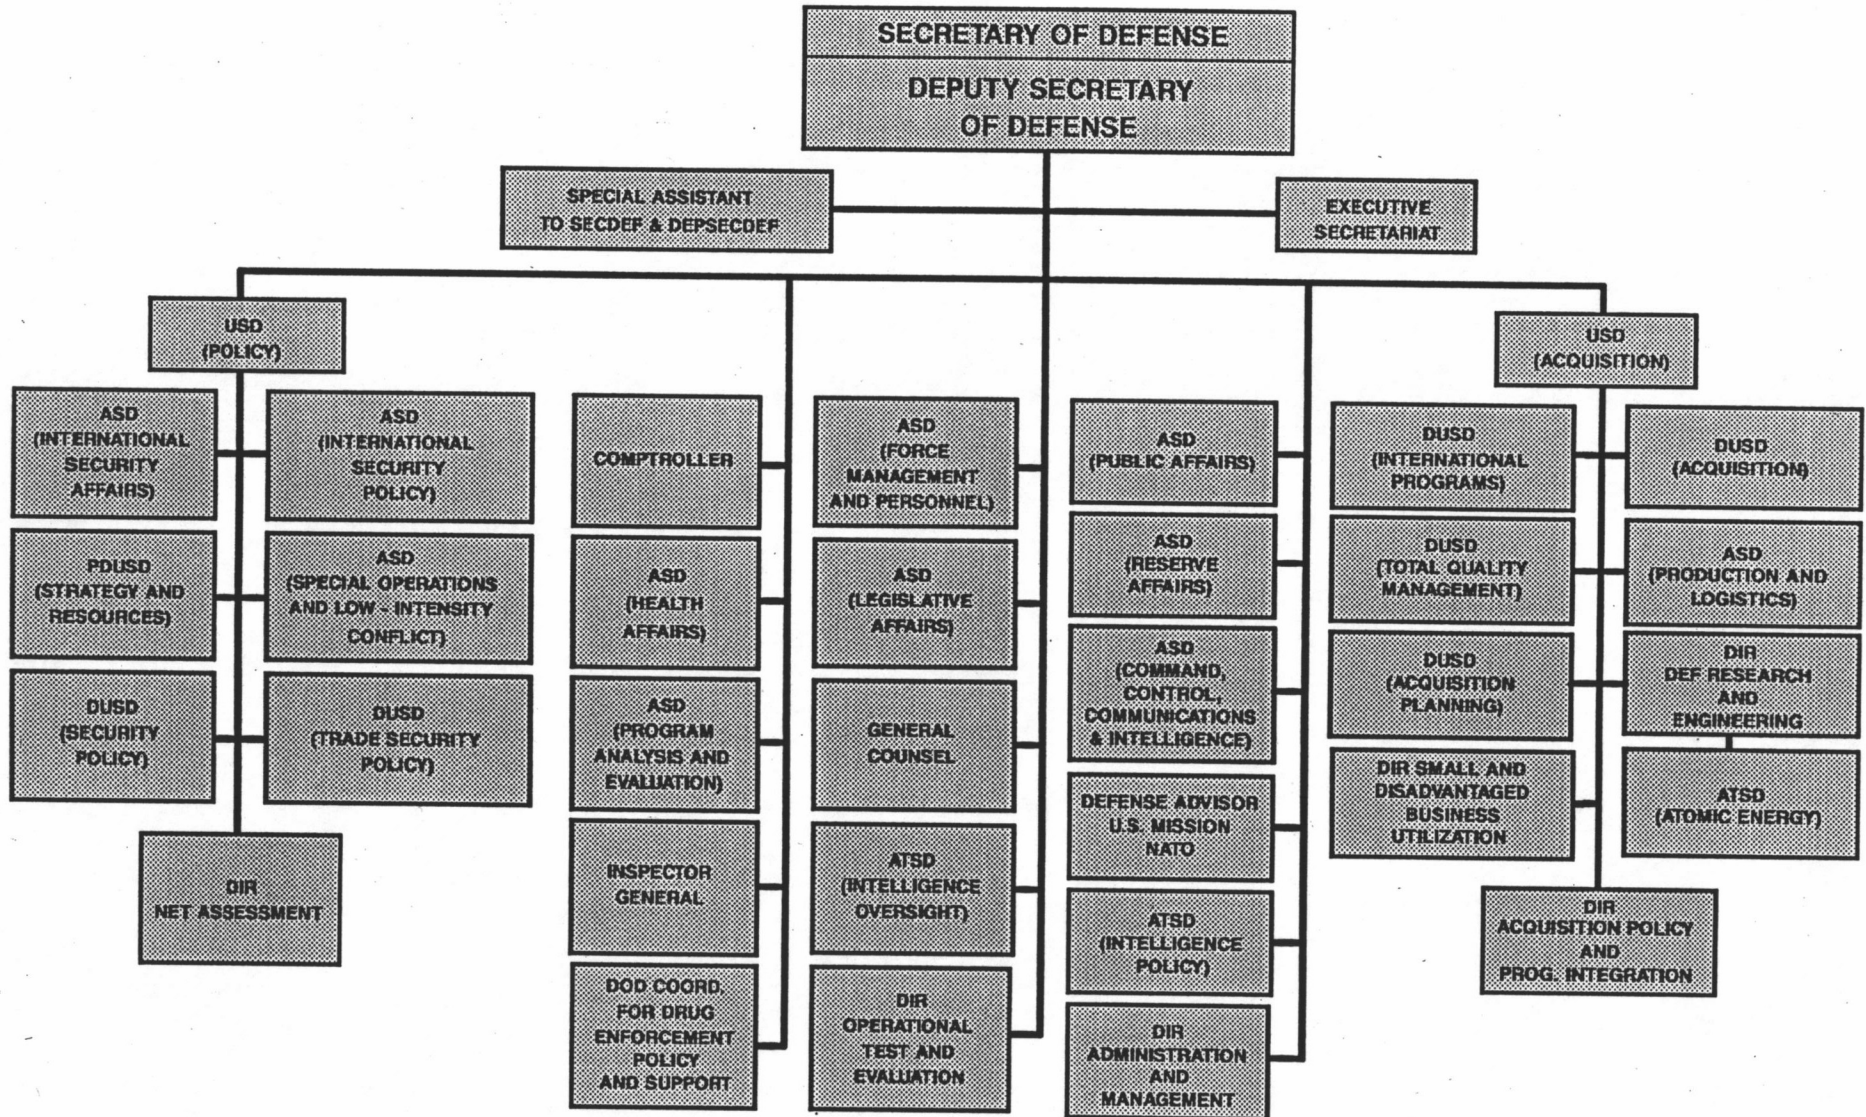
SECRETARY OF DEFENSE

DEPUTY SECRETARY OF DEFENSE

SPECIAL ASSISTANT TO SECDEF & DEPSECDEF

EXECUTIVE SECRETARIAT

USD (POLICY)

ASD (INTERNATIONAL SECURITY AFFAIRS)

ASD (INTERNATIONAL SECURITY POLICY)

PDUSD (STRATEGY AND RESOURCES)

ASD (SPECIAL OPERATIONS AND LOW - INTENSITY CONFLICT)

DUSD (SECURITY POLICY)

DUSD (TRADE SECURITY POLICY)

DIR NET ASSESSMENT

COMPTROLLER

ASD (HEALTH AFFAIRS)

ASD (PROGRAM ANALYSIS AND EVALUATION)

INSPECTOR GENERAL

DOD COORD. FOR DRUG ENFORCEMENT POLICY AND SUPPORT

ASD (FORCE MANAGEMENT AND PERSONNEL)

ASD (LEGISLATIVE AFFAIRS)

GENERAL COUNSEL

ATSD (INTELLIGENCE OVERSIGHT)

DIR OPERATIONAL TEST AND EVALUATION

ASD (PUBLIC AFFAIRS)

ASD (RESERVE AFFAIRS)

ASD (COMMAND, CONTROL, COMMUNICATIONS & INTELLIGENCE)

DEFENSE ADVISOR U.S. MISSION NATO

ATSD (INTELLIGENCE POLICY)

DIR ADMINISTRATION AND MANAGEMENT

USD (ACQUISITION)

DUSD (INTERNATIONAL PROGRAMS)

DUSD (ACQUISITION)

DUSD (TOTAL QUALITY MANAGEMENT)

ASD (PRODUCTION AND LOGISTICS)

DUSD (ACQUISITION PLANNING)

DIR DEF RESEARCH AND ENGINEERING

DIR SMALL AND DISADVANTAGED BUSINESS UTILIZATION

ATSD (ATOMIC ENERGY)

DIR ACQUISITION POLICY AND PROG. INTEGRATION